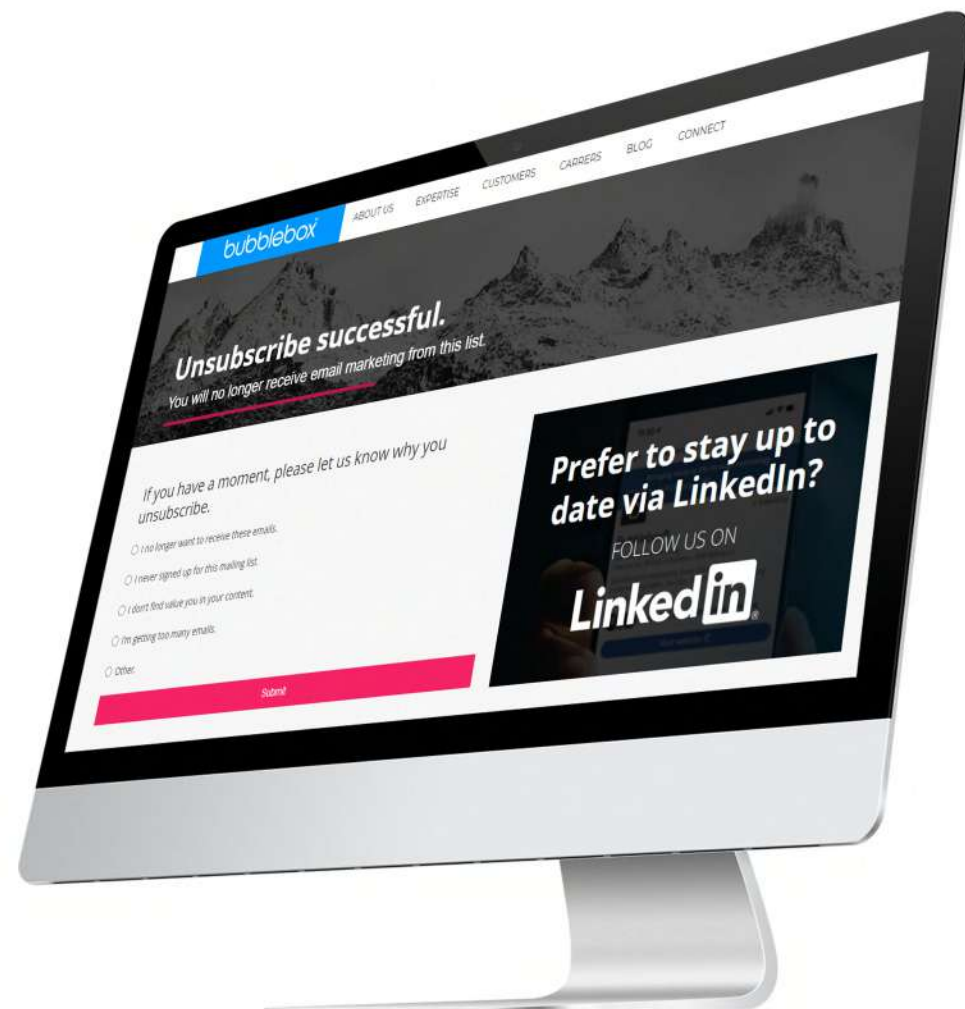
bubblebox

ABOUT US EXPERTISE CUSTOMERS CARRERS BLOG CONNECT

Unsubscribe successful.

You will no longer receive email marketing from this list.

If you have a moment, please let us know why you unsubscribe.

I no longer want to receive these emails.

I never signed up for this mailing list.

I don't find value you in your content.

I'm getting too many emails.

Other.

Submit

Prefer to stay up to date via LinkedIn?

FOLLOW US ON

LinkedIn